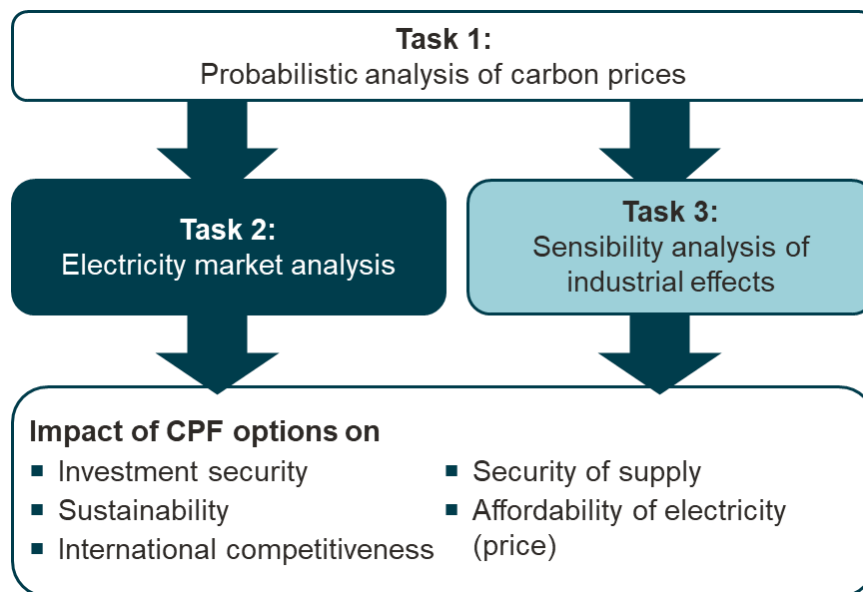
Task 1:
Probabilistic analysis of carbon prices

Task 2:
Electricity market analysis

Task 3:
Sensibility analysis of industrial effects

Impact of CPF options on

- Investment security
- Sustainability
- International competitiveness
- Security of supply
- Affordability of electricity (price)